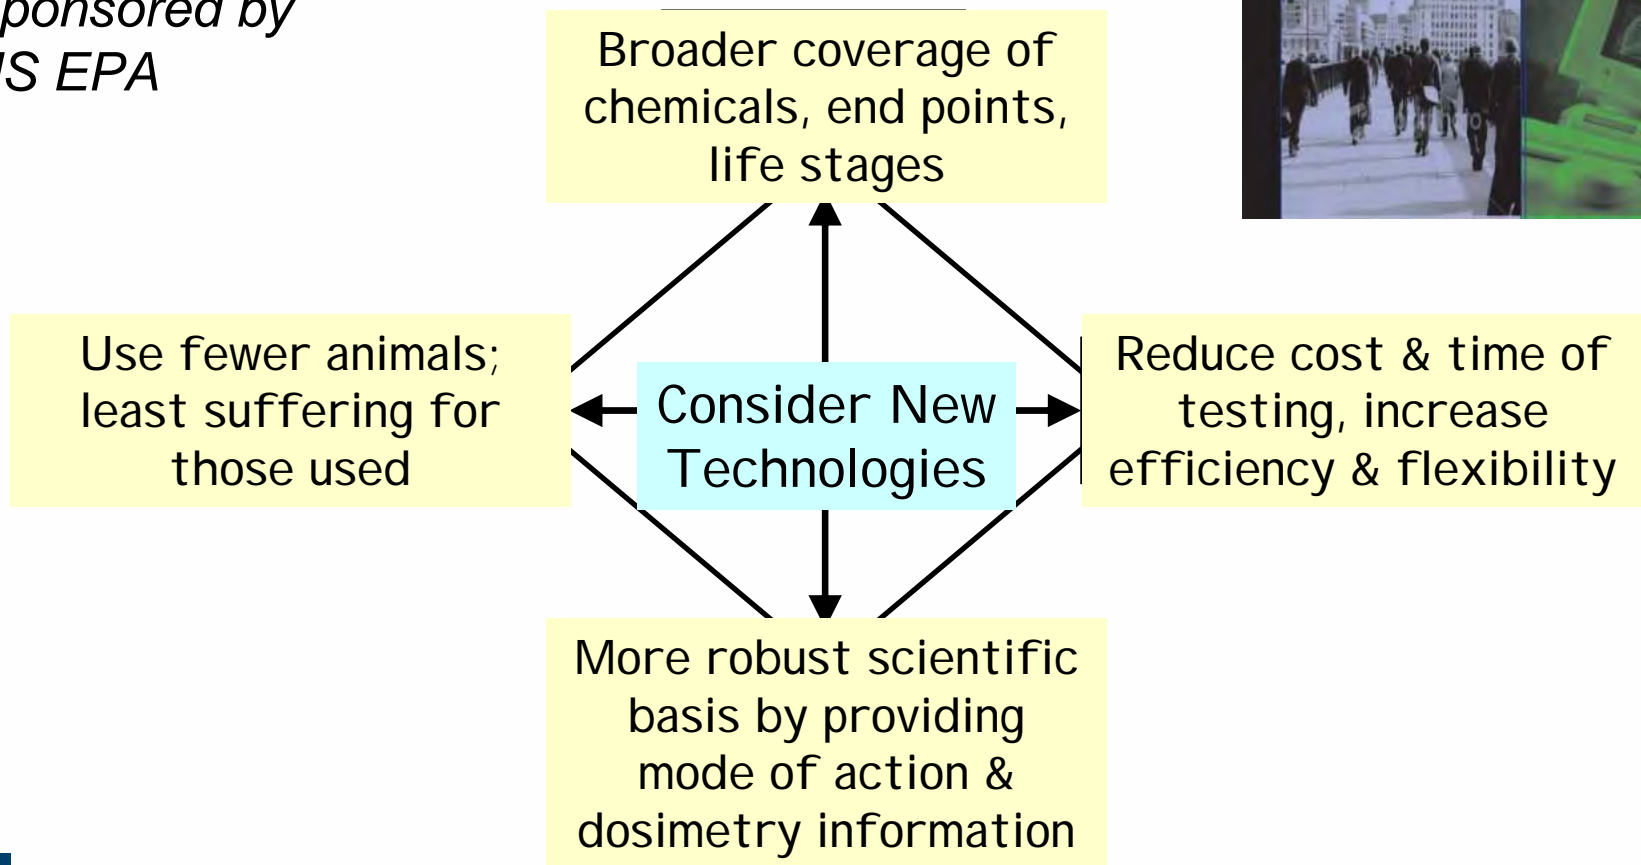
ponsored by
IS EPA

Broader coverage of chemicals, end points, life stages

Use fewer animals; least suffering for those used

Consider New Technologies

Reduce cost & time of testing, increase efficiency & flexibility

More robust scientific basis by providing mode of action & dosimetry information